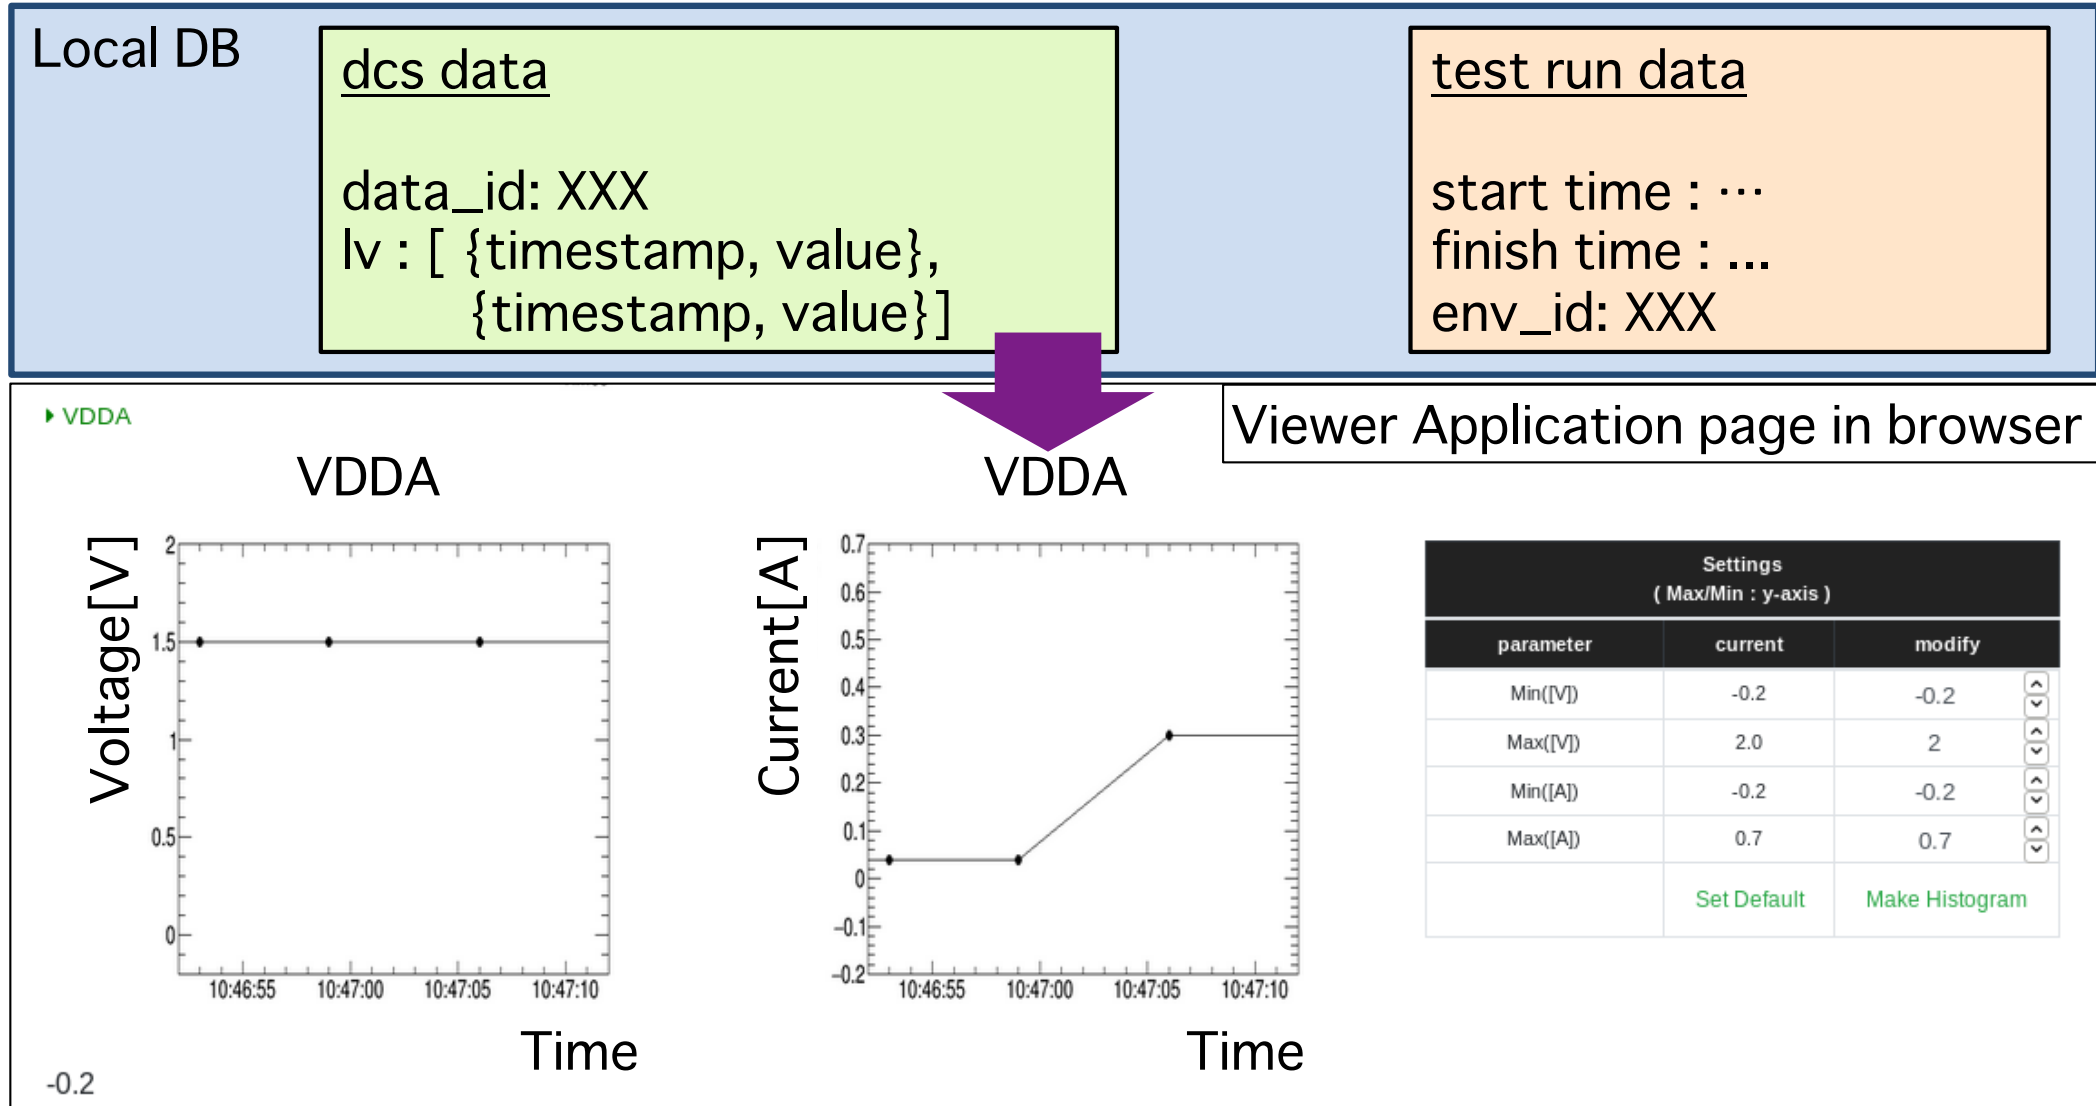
Local DB

dcs data

data_id: XXX
lv : [ {timestamp, value},
{timestamp, value}]

test run data

start time : …
finish time : ...
env_id: XXX

Viewer Application page in browser

▸ VDDA

VDDA

Voltage[V]

2
1.5
1
0.5
0

10:46:55 10:47:00 10:47:05 10:47:10

Time

VDDA

Current[A]

0.7
0.6
0.5
0.4
0.3
0.2
0.1
0
-0.1
-0.2

10:46:55 10:47:00 10:47:05 10:47:10

Time

Settings
( Max/Min : y-axis )

| parameter | current | modify |
|---|---|---|
| Min([V]) | -0.2 | -0.2 |
| Max([V]) | 2.0 | 2 |
| Min([A]) | -0.2 | -0.2 |
| Max([A]) | 0.7 | 0.7 |
| | Set Default | Make Histogram |

-0.2